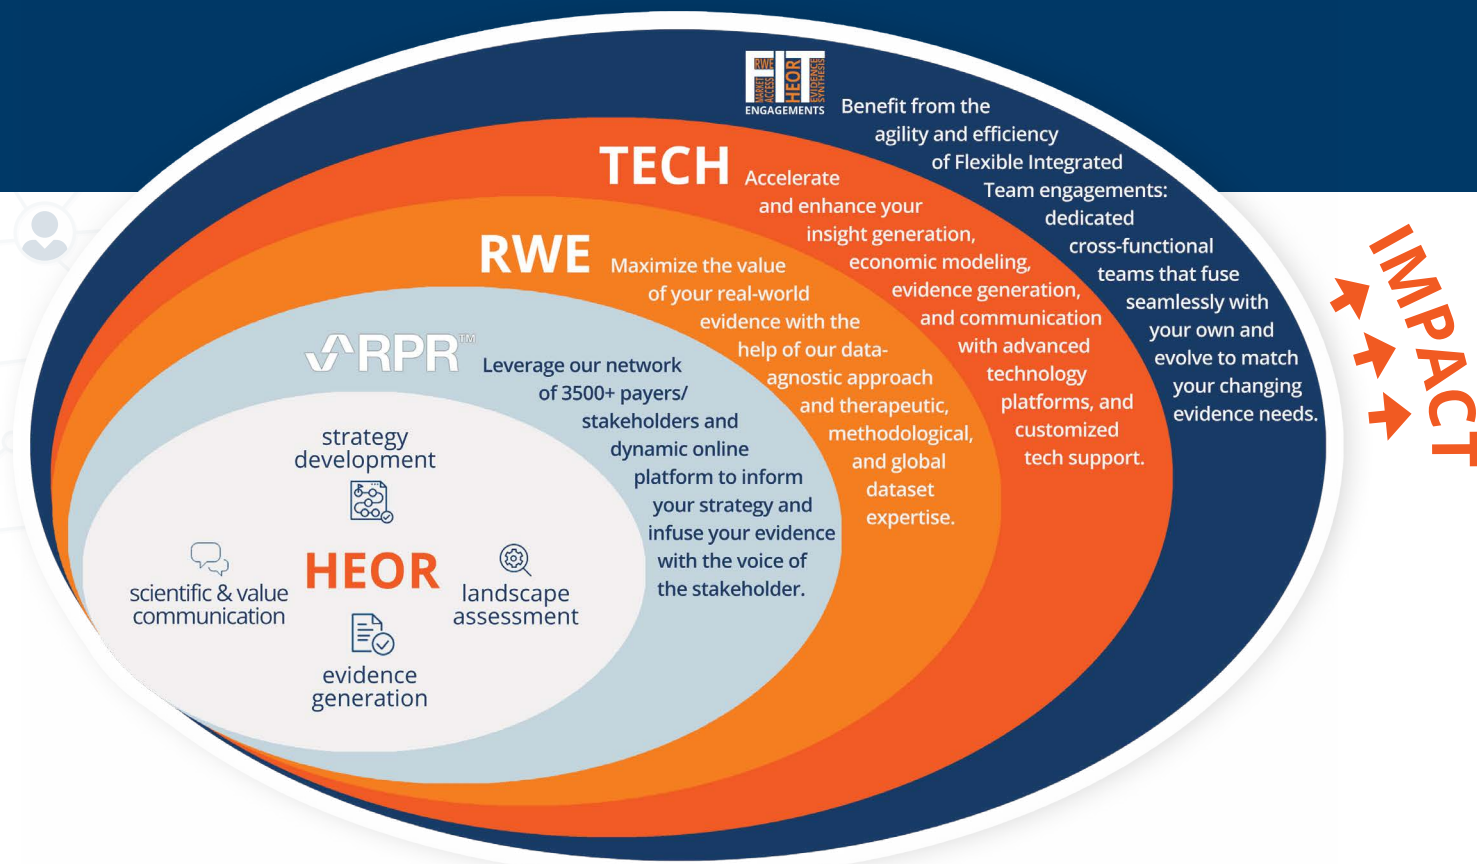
FIT RWE MARKET ACCESS HEOR EVIDENCE SYNTHESIS ENGAGEMENTS

Benefit from the agility and efficiency of Flexible Integrated Team engagements: dedicated cross-functional teams that fuse seamlessly with your own and evolve to match your changing evidence needs.

TECH Accelerate and enhance your insight generation, economic modeling, evidence generation, and communication with advanced technology platforms, and customized tech support.

RWE Maximize the value of your real-world evidence with the help of our data-agnostic approach and therapeutic, methodological, and global dataset expertise.

RPR™ Leverage our network of 3500+ payers/ stakeholders and dynamic online platform to inform your strategy and infuse your evidence with the voice of the stakeholder.

strategy development

scientific & value communication

HEOR

landscape assessment

evidence generation

IMPACT